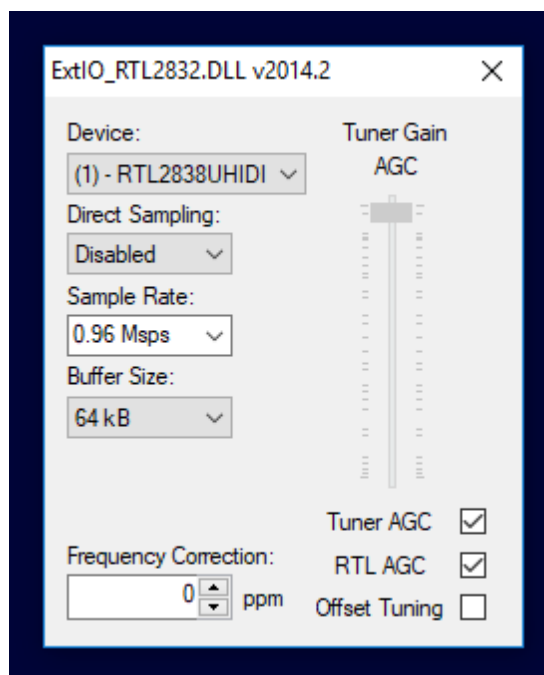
ExtIO_RTL2832.DLL v2014.2

Device:
(1) - RTL2838UHIDI

Direct Sampling:
Disabled

Sample Rate:
0.96 Msps

Buffer Size:
64 kB

Tuner Gain
AGC

Tuner AGC
RTL AGC
Offset Tuning

Frequency Correction:
0 ppm